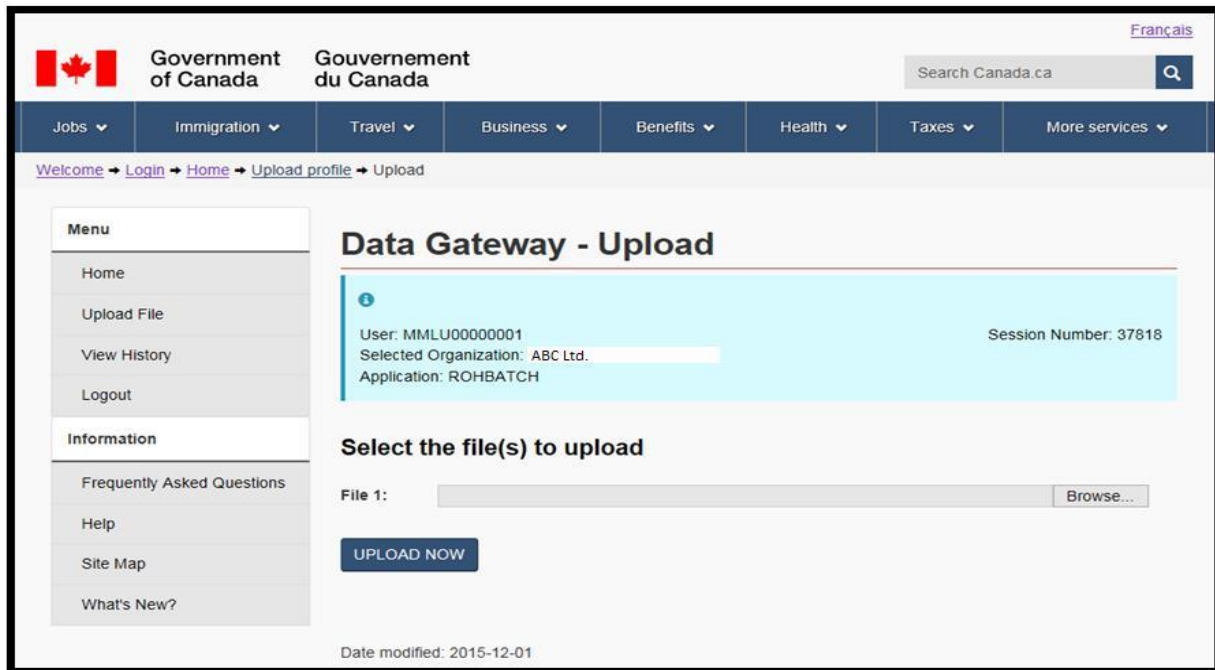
Français

Government of Canada Gouvernement du Canada

Search Canada.ca

Jobs ⌄ Immigration ⌄ Travel ⌄ Business ⌄ Benefits ⌄ Health ⌄ Taxes ⌄ More services ⌄

Welcome → Login → Home → Upload profile → Upload

Menu

Home

Upload File

View History

Logout

Information

Frequently Asked Questions

Help

Site Map

What's New?

Data Gateway - Upload

User: MMLU00000001

Selected Organization: ABC Ltd.

Application: ROHBATCH

Session Number: 37818

Select the file(s) to upload

File 1:

Browse...

UPLOAD NOW

Date modified: 2015-12-01